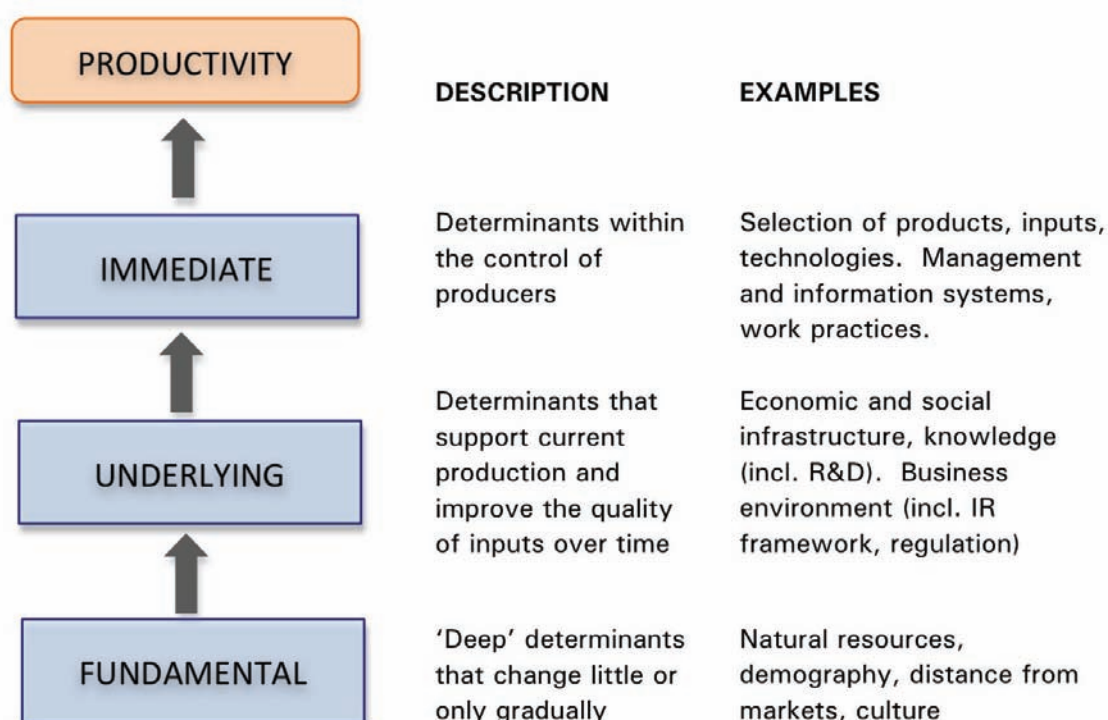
PRODUCTIVITY

| | DESCRIPTION | EXAMPLES |
|---|---|---|
| IMMEDIATE | Determinants within the control of producers | Selection of products, inputs, technologies. Management and information systems, work practices. |
| UNDERLYING | Determinants that support current production and improve the quality of inputs over time | Economic and social infrastructure, knowledge (incl. R&D). Business environment (incl. IR framework, regulation) |
| FUNDAMENTAL | 'Deep' determinants that change little or only gradually | Natural resources, demography, distance from markets, culture |